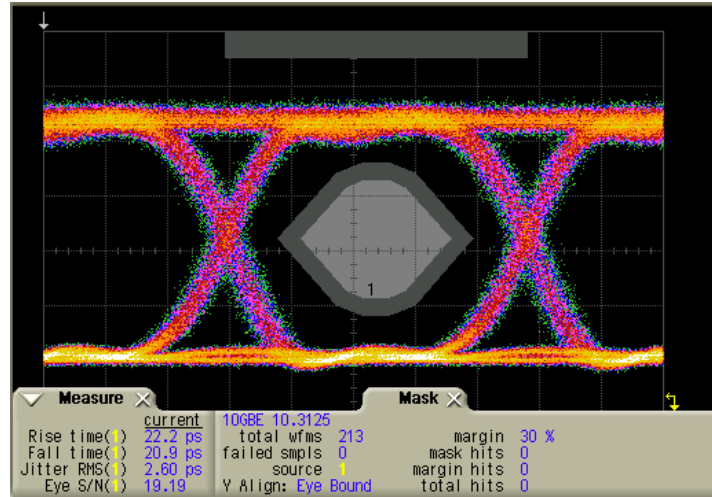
1

Measure

current

Rise time(1) 22.2 ps

Fall time(1) 20.9 ps

Jitter RMS(1) 2.60 ps

Eye S/N(1) 19.19

Mask

10GBE 10.3125

total wfms 213

failed smpls 0

source 1

Y Align: Eye Bound

margin 30 %

mask hits 0

margin hits 0

total hits 0